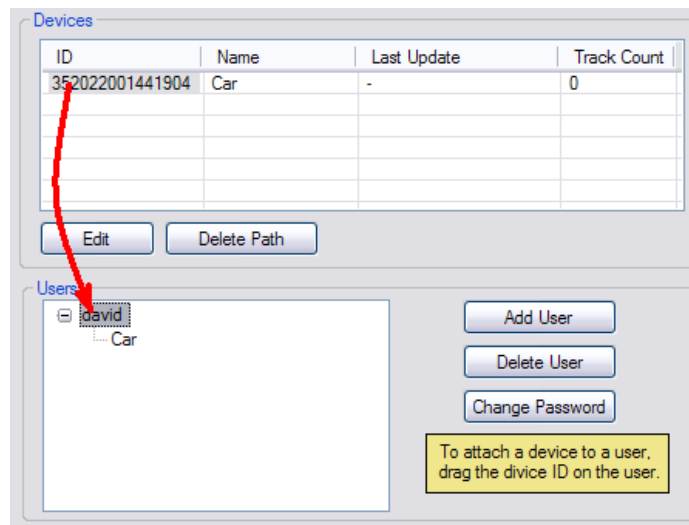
Devices

| ID | Name | Last Update | Track Count |
|---|---|---|---|
| 352022001441904 | Car | - | 0 |

Edit

Delete Path

Users

⊟ david
Car

Add User

Delete User

Change Password

To attach a device to a user, drag the divice ID on the user.